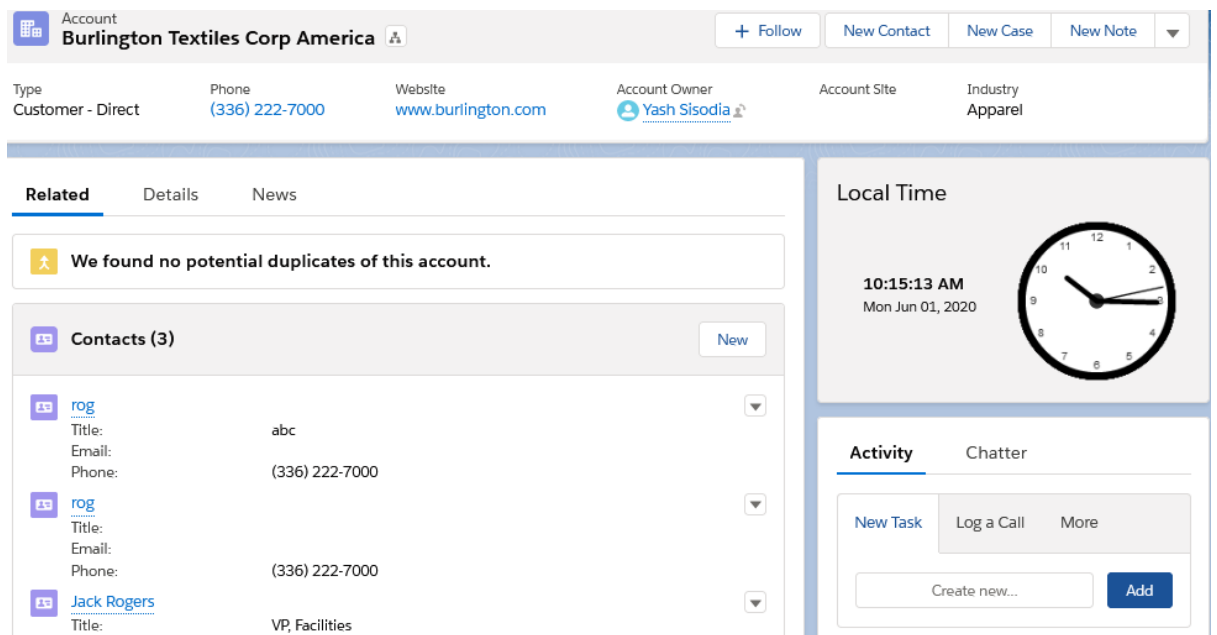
Account
Burlington Textiles Corp America

+ Follow
New Contact
New Case
New Note

Type
Customer - Direct
Phone
(336) 222-7000
Website
www.burlington.com
Account Owner
Yash Sisodia
Account Site
Industry
Apparel

Related
Details
News

We found no potential duplicates of this account.

Contacts (3)
New

rog
Title: abc
Email:
Phone: (336) 222-7000

rog
Title:
Email:
Phone: (336) 222-7000

Jack Rogers
Title: VP, Facilities

Local Time
10:15:13 AM
Mon Jun 01, 2020

12 1 2 3 4 5 6 7 8 9 10 11

Activity
Chatter

New Task
Log a Call
More

Create new...
Add